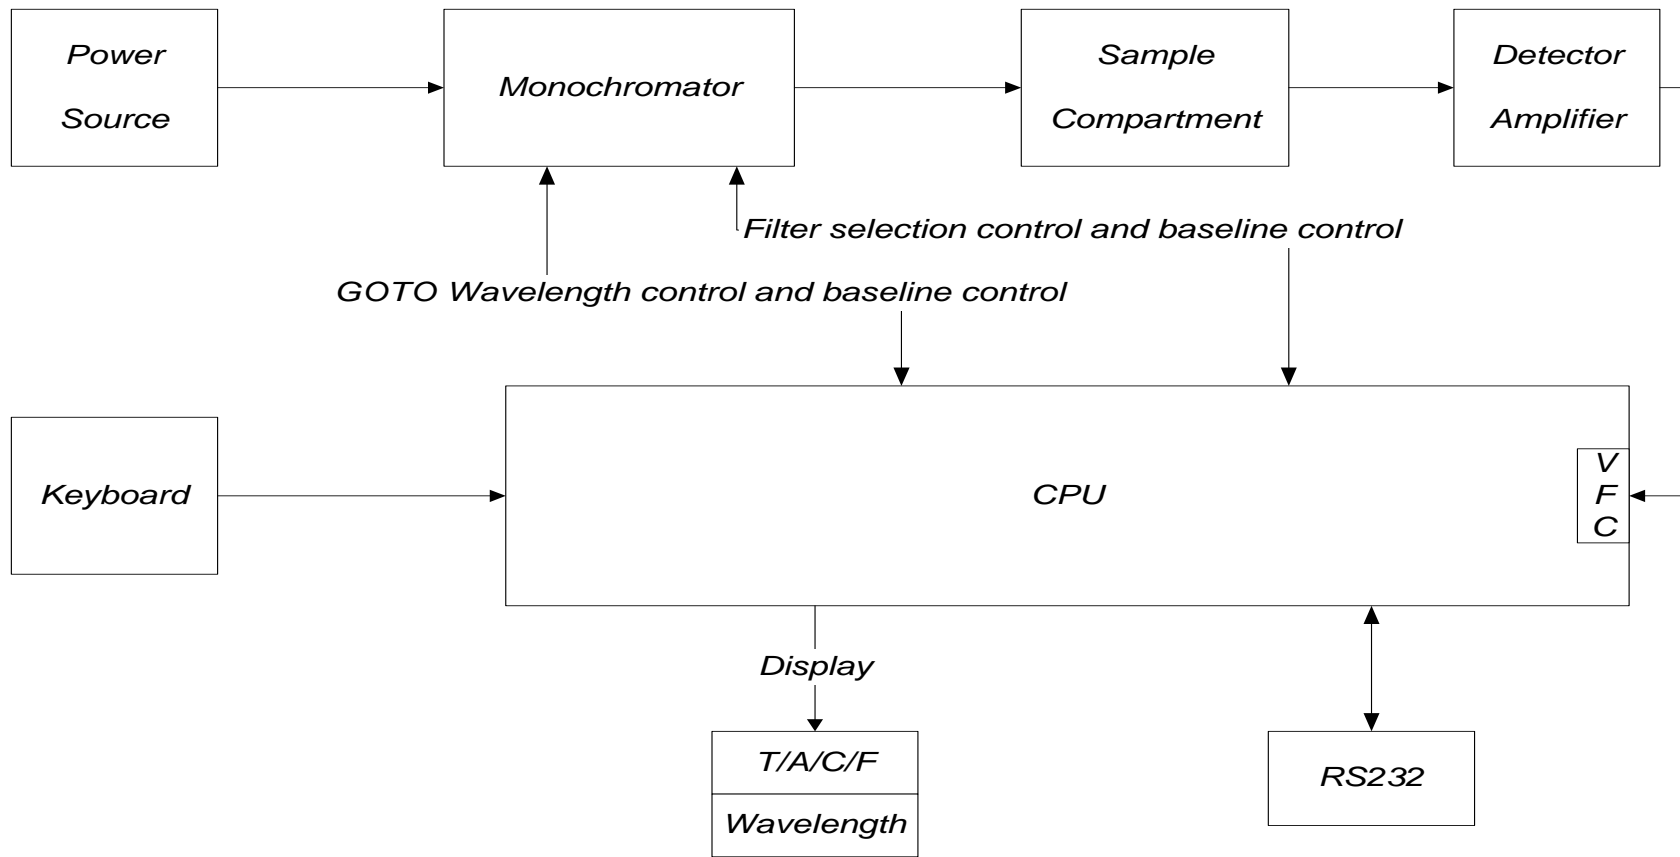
Power Source

Monochromator

Sample Compartment

Detector Amplifier

Filter selection control and baseline control

GOTO Wavelength control and baseline control

Keyboard

CPU

V
F
C

Display

T/A/C/F

Wavelength

RS232